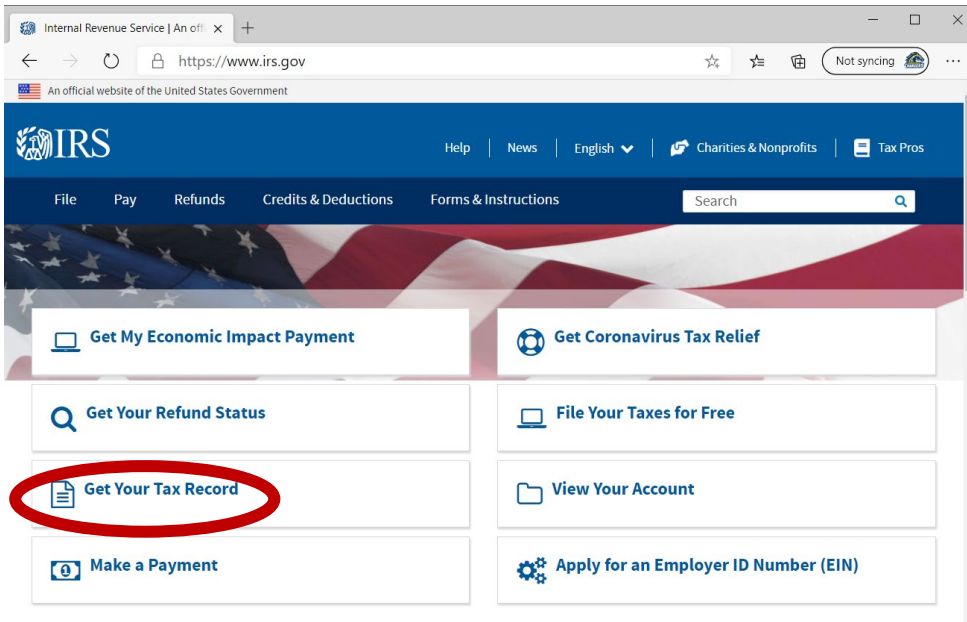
Internal Revenue Service | An offi ×

https://www.irs.gov

Not syncing

An official website of the United States Government

IRS

Help | News | English | Charities & Nonprofits | Tax Pros

File Pay Refunds Credits & Deductions Forms & Instructions

Search

Get My Economic Impact Payment

Get Coronavirus Tax Relief

Get Your Refund Status

File Your Taxes for Free

Get Your Tax Record

View Your Account

Make a Payment

Apply for an Employer ID Number (EIN)